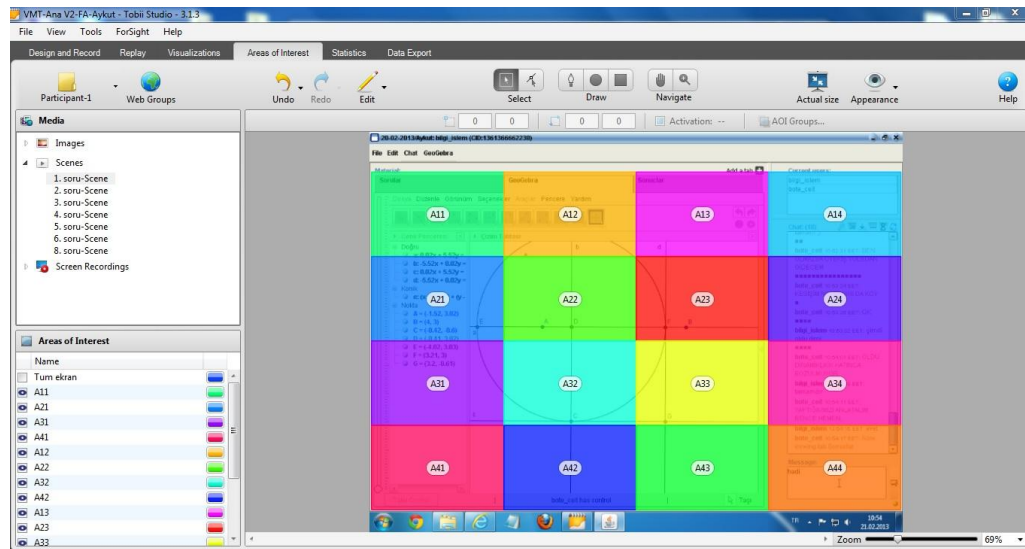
VMT-Ana V2-FA-Aykut - Tobii Studio - 3.1.3

File View Tools ForSight Help

Design and Record Replay Visualizations Areas of Interest Statistics Data Export

Participant-1 Web Groups Undo Redo Edit Select Draw Navigate Actual size Appearance Help

Media

Images
Scenes
1. soru-Scene
2. soru-Scene
3. soru-Scene
4. soru-Scene
5. soru-Scene
6. soru-Scene
8. soru-Scene
Screen Recordings

Areas of Interest

Name
Tum ekran
A11
A21
A31
A41
A12
A22
A32
A42
A13
A23
A33

0 0 0 0 Activation: -- AOI Groups...

20-02-2013Aykut: bilgi_islem (CID:1361366662230)

File Edit Chat GeoGebra

A11 A12 A13 A14
A21 A22 A23 A24
A31 A32 A33 A34
A41 A42 A43 A44

bilgi_islem has control

10:54
21.02.2013

Zoom 69%